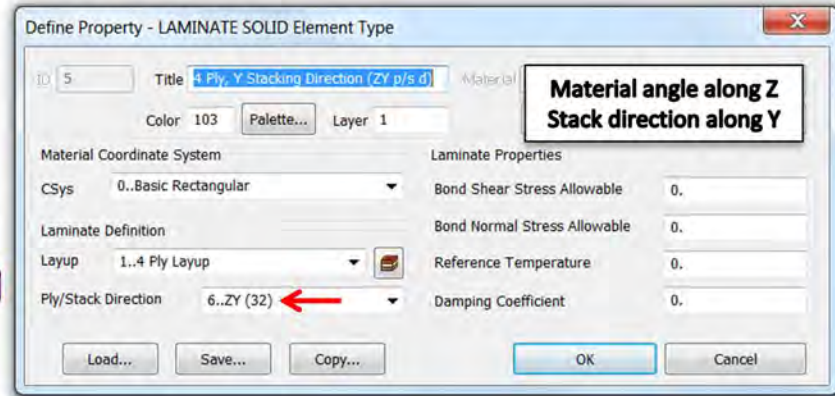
Define Property - LAMINATE SOLID Element Type

ID 5

Title 4 Ply, Y Stacking Direction (ZY p/s d)

Material

Material angle along Z
Stack direction along Y

Color 103

Palette...

Layer 1

Material Coordinate System

CSys 0..Basic Rectangular

Laminate Definition

Layup 1..4 Ply Layup

Ply/Stack Direction 6..ZY (32)

Laminate Properties

Bond Shear Stress Allowable 0.

Bond Normal Stress Allowable 0.

Reference Temperature 0.

Damping Coefficient 0.

Load...

Save...

Copy...

OK

Cancel